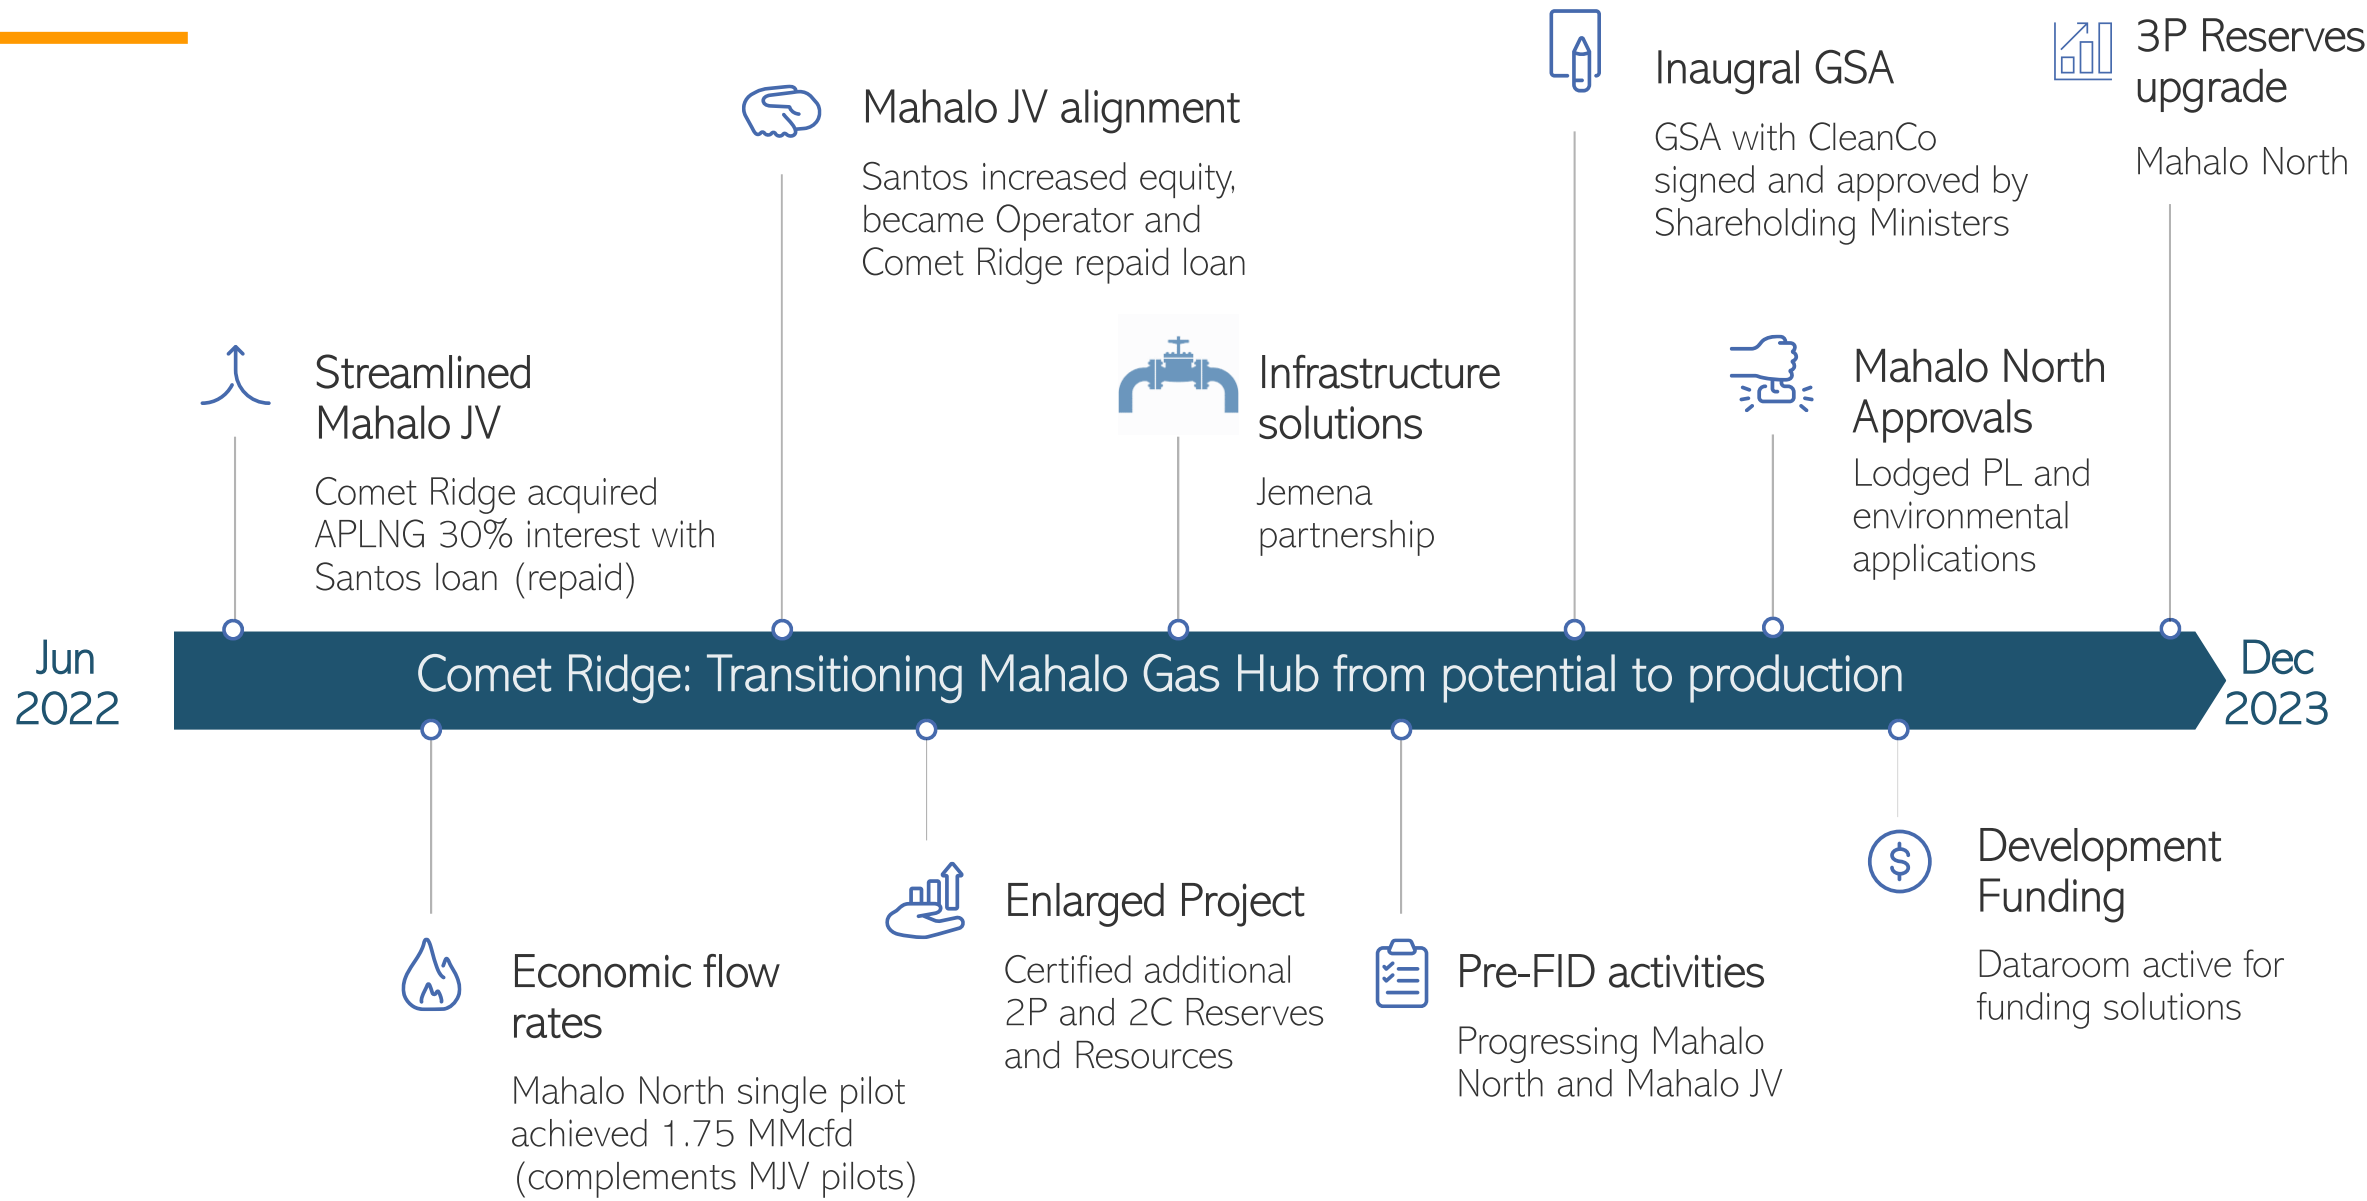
Mahalo JV alignment

Santos increased equity, became Operator and Comet Ridge repaid loan

Inaugral GSA

GSA with CleanCo signed and approved by Shareholding Ministers

3P Reserves upgrade

Mahalo North

Streamlined Mahalo JV

Comet Ridge acquired APLNG 30% interest with Santos loan (repaid)

Infrastructure solutions

Jemena partnership

Mahalo North Approvals

Lodged PL and environmental applications

Jun 2022

Comet Ridge: Transitioning Mahalo Gas Hub from potential to production

Dec 2023

Development Funding

Dataroom active for funding solutions

Enlarged Project

Certified additional 2P and 2C Reserves and Resources

Economic flow rates

Mahalo North single pilot achieved 1.75 MMcfd (complements MJV pilots)

Pre-FID activities

Progressing Mahalo North and Mahalo JV